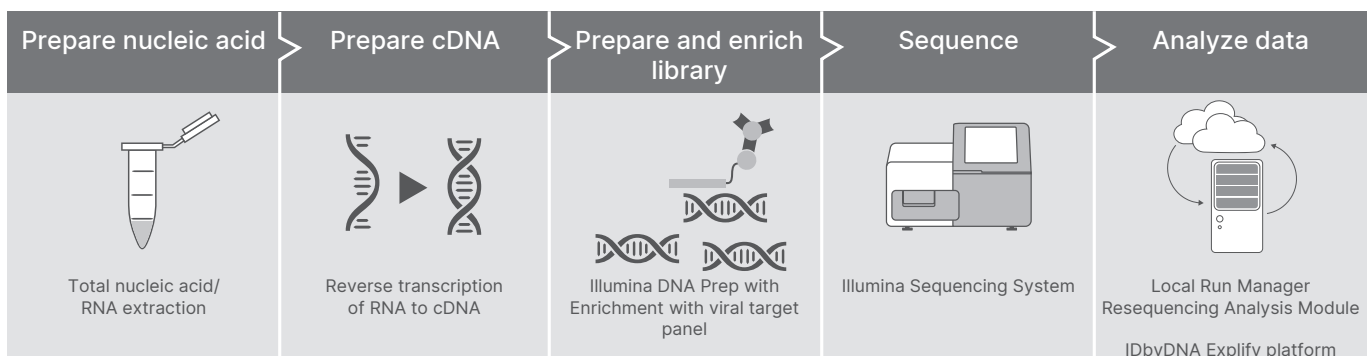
Prepare nucleic acid

Prepare cDNA

Prepare and enrich library

Sequence

Analyze data

Total nucleic acid/ RNA extraction

Reverse transcription of RNA to cDNA

Illumina DNA Prep with Enrichment with viral target panel

Illumina Sequencing System

Local Run Manager Resequencing Analysis Module

IDbyDNA Explify platform